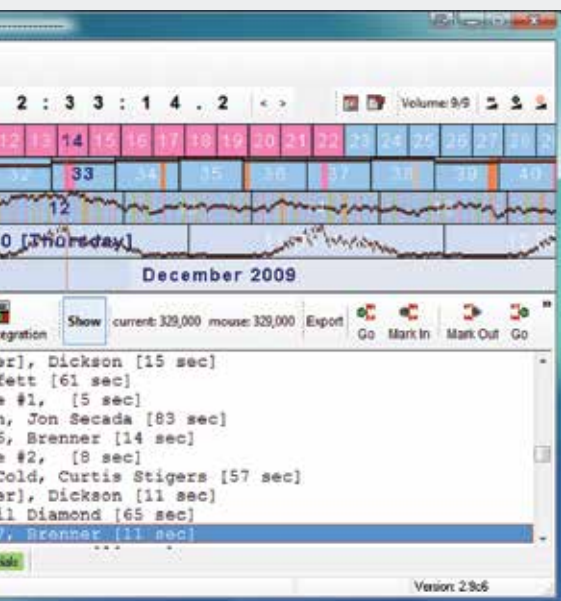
2 : 3 3 : 1 4 . 2 < >

Volume: 9/9

12 13 14 15 16 17 18 19 20 21 22 23 24 25 26 27 28 2

32 33 34 35 36 37 38 39 40

12

0 [Thursday]

December 2009

egration

Show current: 329,000 mouse: 329,000 Export Go Mark In Mark Out Go

er], Dickson [15 sec]
ffett [61 sec]
e #1, [5 sec]
n, Jon Secada [83 sec]
6, Brenner [14 sec]
e #2, [8 sec]
Cold, Curtis Stigers [57 sec]
er], Dickson [11 sec]
ll Diamond [65 sec]
7, Brenner [11 sec]

Version: 2.9c6